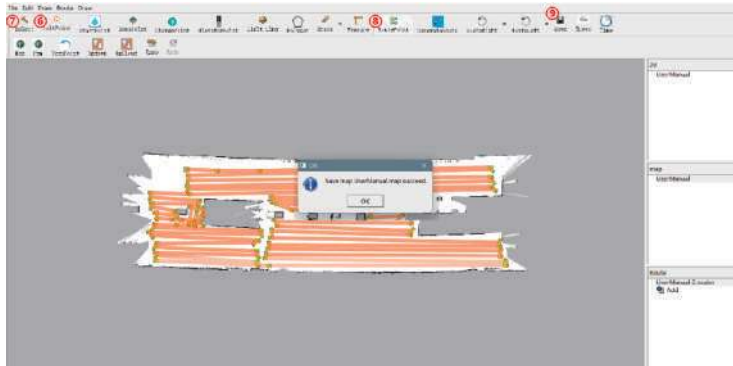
File Edit View Route Draw

7 Select 6 AddPoint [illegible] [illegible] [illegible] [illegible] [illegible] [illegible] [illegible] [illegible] Polygon Erase Freeline 8 SavePoints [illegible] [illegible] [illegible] 9 Save Scene Clear

Init Pile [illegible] Update Rollout Sync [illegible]

OK

Save map UserManual.map succeed.

OK

UserManual

Map
UserManual

Route
UserManual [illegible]
Add